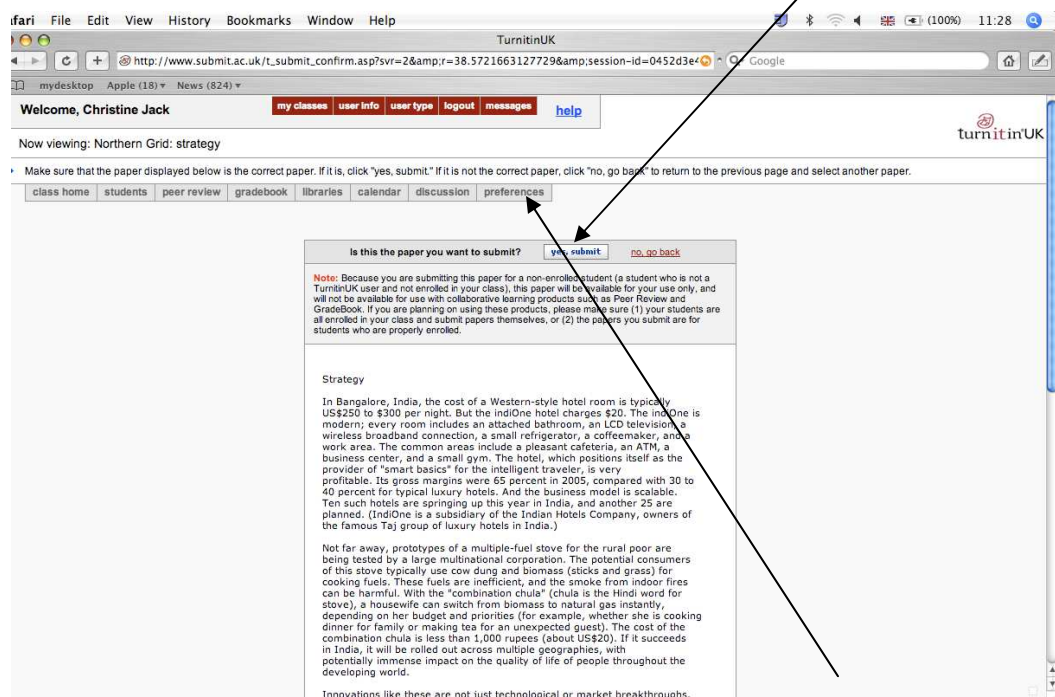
fari File Edit View History Bookmarks Window Help

(100%) 11:28

TurnitinUK

http://www.submit.ac.uk/t_submit_confirm.asp?svr=2&amp;r=38.5721663127729&amp;session-id=0452d3e4

Google

mydesktop Apple (18) News (824)

Welcome, Christine Jack

my classes | user info | user type | logout | messages

help

turnitinUK

Now viewing: Northern Grid: strategy

Make sure that the paper displayed below is the correct paper. If it is, click "yes, submit." If it is not the correct paper, click "no, go back" to return to the previous page and select another paper.

class home | students | peer review | gradebook | libraries | calendar | discussion | preferences

Is this the paper you want to submit? yes, submit no, go back

Note: Because you are submitting this paper for a non-enrolled student (a student who is not a TurnitinUK user and not enrolled in your class), this paper will be available for your use only, and will not be available for use with collaborative learning products such as Peer Review and GradeBook. If you are planning on using these products, please make sure (1) your students are all enrolled in your class and submit papers themselves, or (2) the papers you submit are for students who are properly enrolled.

Strategy

In Bangalore, India, the cost of a Western-style hotel room is typically US$250 to $300 per night. But the indiOne hotel charges $20. The indiOne is modern; every room includes an attached bathroom, an LCD television, a wireless broadband connection, a small refrigerator, a coffeemaker, and a work area. The common areas include a pleasant cafeteria, an ATM, a business center, and a small gym. The hotel, which positions itself as the provider of "smart basics" for the intelligent traveler, is very profitable. Its gross margins were 65 percent in 2005, compared with 30 to 40 percent for typical luxury hotels. And the business model is scalable. Ten such hotels are springing up this year in India, and another 25 are planned. (IndiOne is a subsidiary of the Indian Hotels Company, owners of the famous Taj group of luxury hotels in India.)

Not far away, prototypes of a multiple-fuel stove for the rural poor are being tested by a large multinational corporation. The potential consumers of this stove typically use cow dung and biomass (sticks and grass) for cooking fuels. These fuels are inefficient, and the smoke from indoor fires can be harmful. With the "combination chula" (chula is the Hindi word for stove), a housewife can switch from biomass to natural gas instantly, depending on her budget and priorities (for example, whether she is cooking dinner for family or making tea for an unexpected guest). The cost of the combination chula is less than 1,000 rupees (about US$20). If it succeeds in India, it will be rolled out across multiple geographies, with potentially immense impact on the quality of life of people throughout the developing world.

Innovations like these are not just technological or market breakthroughs.